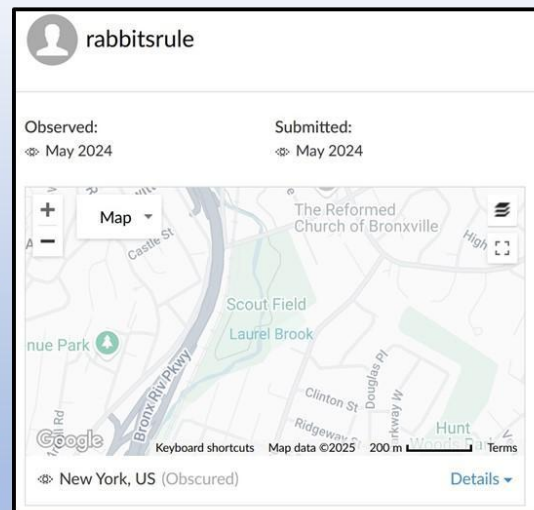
rabbitsrule

Observed:
May 2024

Submitted:
May 2024

+
−
Map
The Reformed Church of Bronxville
High
Castle St
Scout Field
Laurel Brook
nue Park
Bronx Riv Pkwy
Clinton St
Douglas Pl
Ridgeway
Hunt
Woods
Google
Keyboard shortcuts
Map data ©2025
200 m
Terms

New York, US (Obscured)
Details